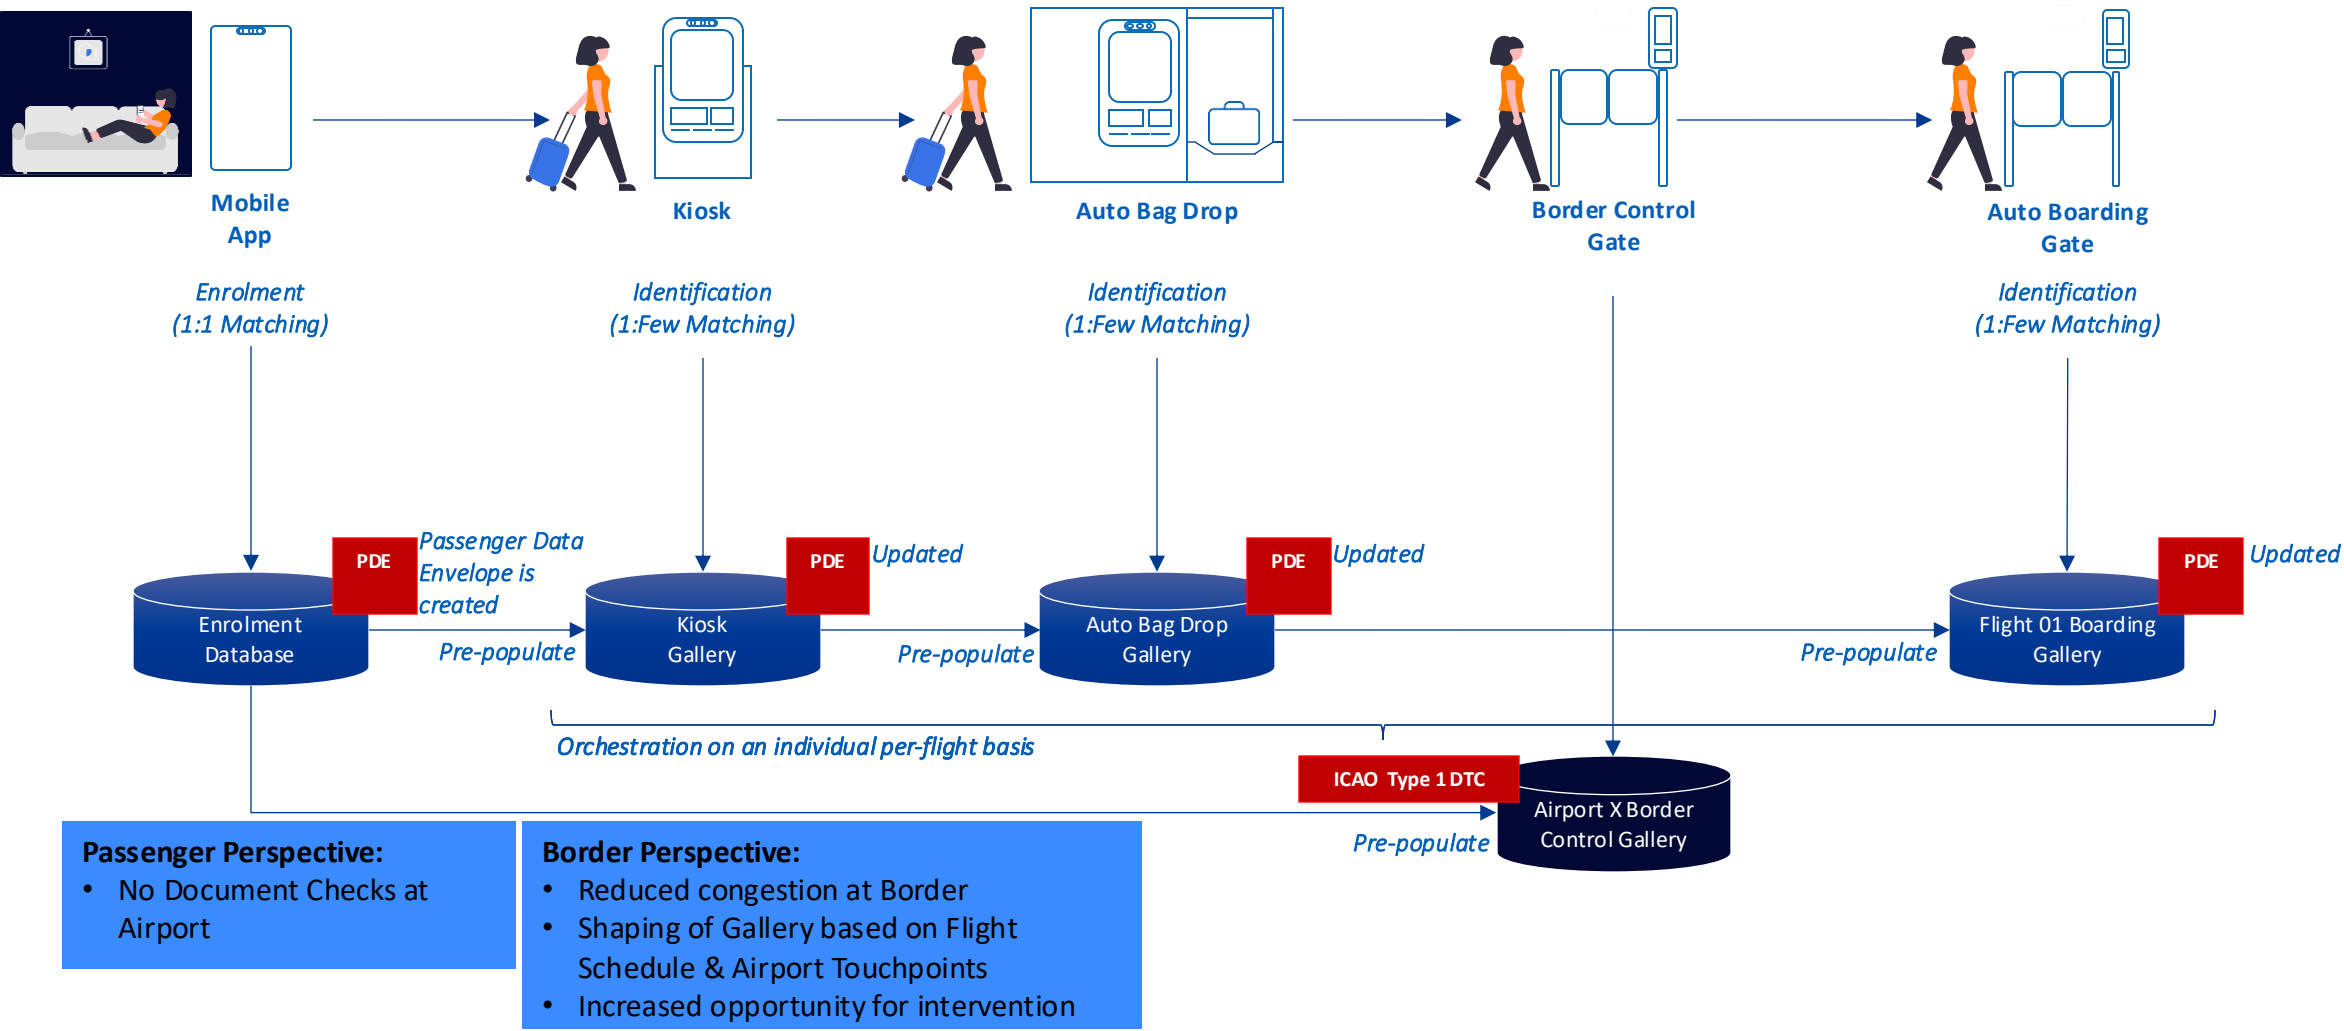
Mobile App

Kiosk

Auto Bag Drop

Border Control Gate

Auto Boarding Gate

Enrolment (1:1 Matching)

Identification (1:Few Matching)

Identification (1:Few Matching)

Identification (1:Few Matching)

PDE

Passenger Data Envelope is created

PDE

Updated

PDE

Updated

PDE

Updated

Enrolment Database

Pre-populate

Kiosk Gallery

Pre-populate

Auto Bag Drop Gallery

Pre-populate

Flight 01 Boarding Gallery

Orchestration on an individual per-flight basis

ICAO Type 1 DTC

Airport X Border Control Gallery

Pre-populate

Passenger Perspective:
• No Document Checks at Airport

Border Perspective:
• Reduced congestion at Border
• Shaping of Gallery based on Flight Schedule & Airport Touchpoints
• Increased opportunity for intervention